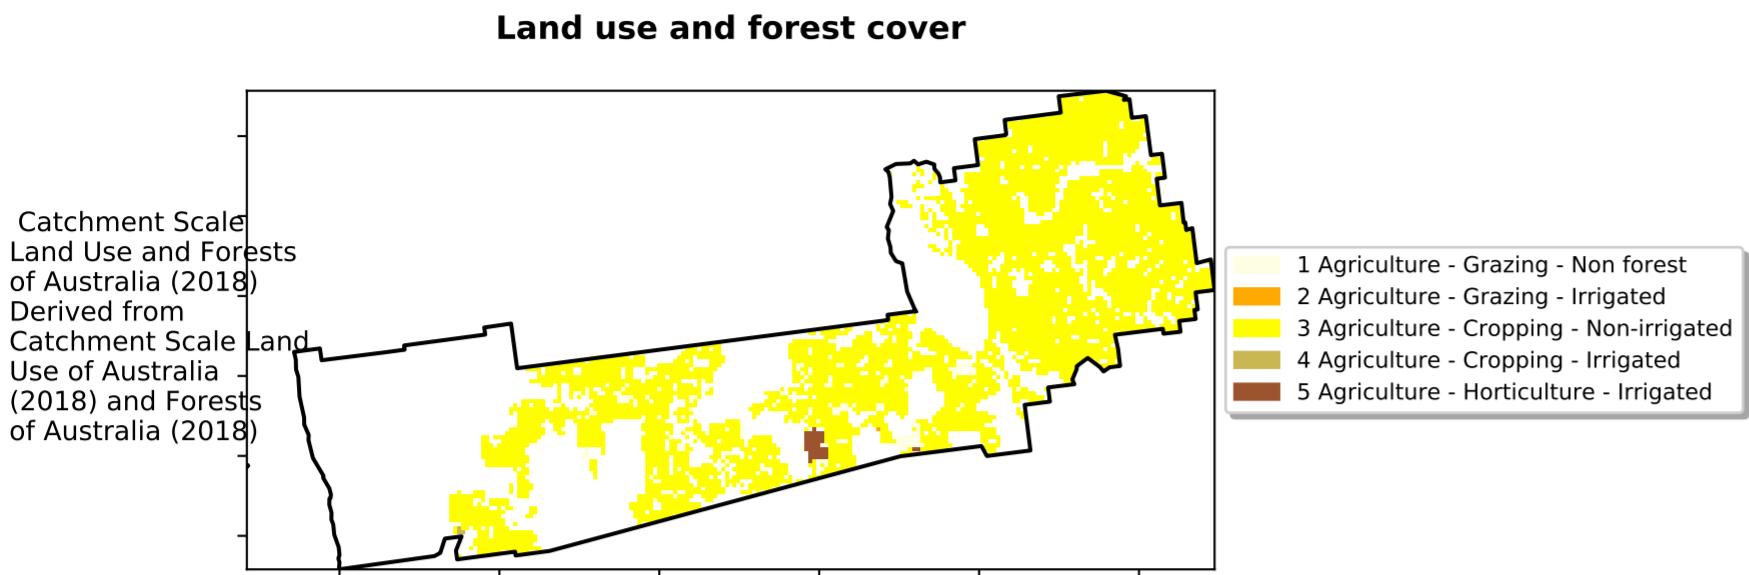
Land use and forest cover

Catchment Scale Land Use and Forests of Australia (2018) Derived from Catchment Scale Land Use of Australia (2018) and Forests of Australia (2018)

1 Agriculture - Grazing - Non forest
2 Agriculture - Grazing - Irrigated
3 Agriculture - Cropping - Non-irrigated
4 Agriculture - Cropping - Irrigated
5 Agriculture - Horticulture - Irrigated